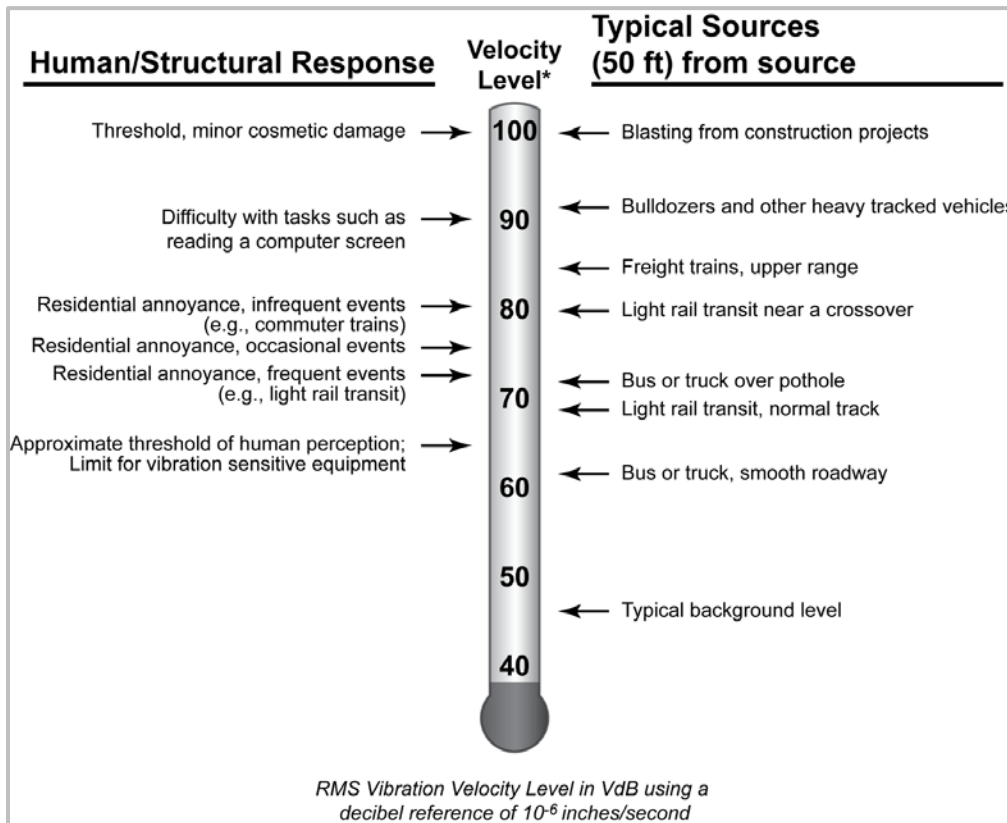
Human/Structural Response

Velocity Level*

Typical Sources (50 ft) from source

Threshold, minor cosmetic damage

100

Blasting from construction projects

Difficulty with tasks such as reading a computer screen

90

Bulldozers and other heavy tracked vehicles

Freight trains, upper range

Residential annoyance, infrequent events (e.g., commuter trains)

80

Light rail transit near a crossover

Residential annoyance, occasional events

Residential annoyance, frequent events (e.g., light rail transit)

Bus or truck over pothole

70

Light rail transit, normal track

Approximate threshold of human perception; Limit for vibration sensitive equipment

Bus or truck, smooth roadway

60

50

Typical background level

40

RMS Vibration Velocity Level in VdB using a decibel reference of $10^{-6}$ inches/second